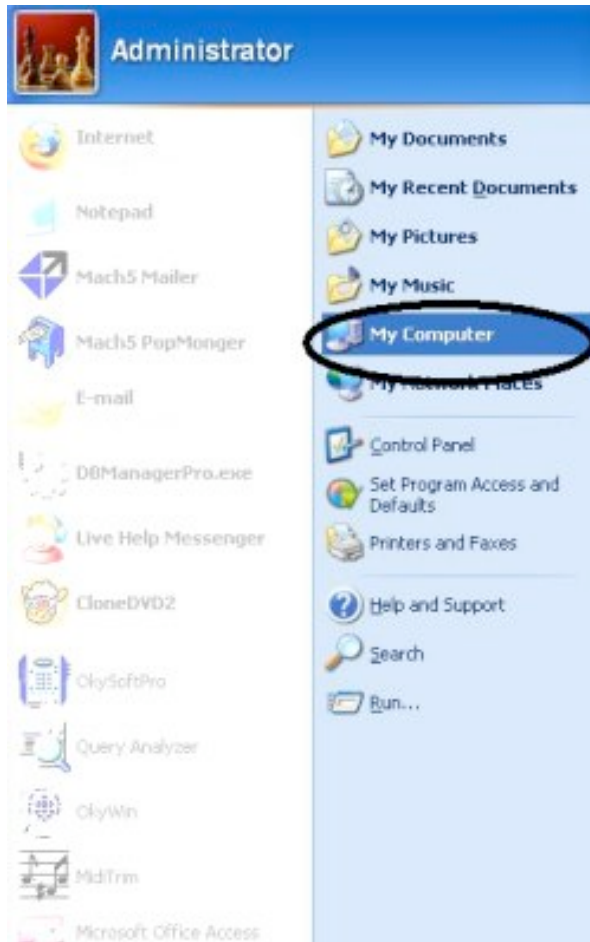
Administrator

Internet

Notepad

Mach5 Mailer

Mach5 PopMonger

E-mail

DBManagerPro.exe

Live Help Messenger

CloneDVD2

OkySoftPro

Query Analyzer

OkyWin

MidiTrim

Microsoft Office Access

My Documents

My Recent Documents

My Pictures

My Music

My Computer

My Network Places

Control Panel

Set Program Access and Defaults

Printers and Faxes

Help and Support

Search

Run...